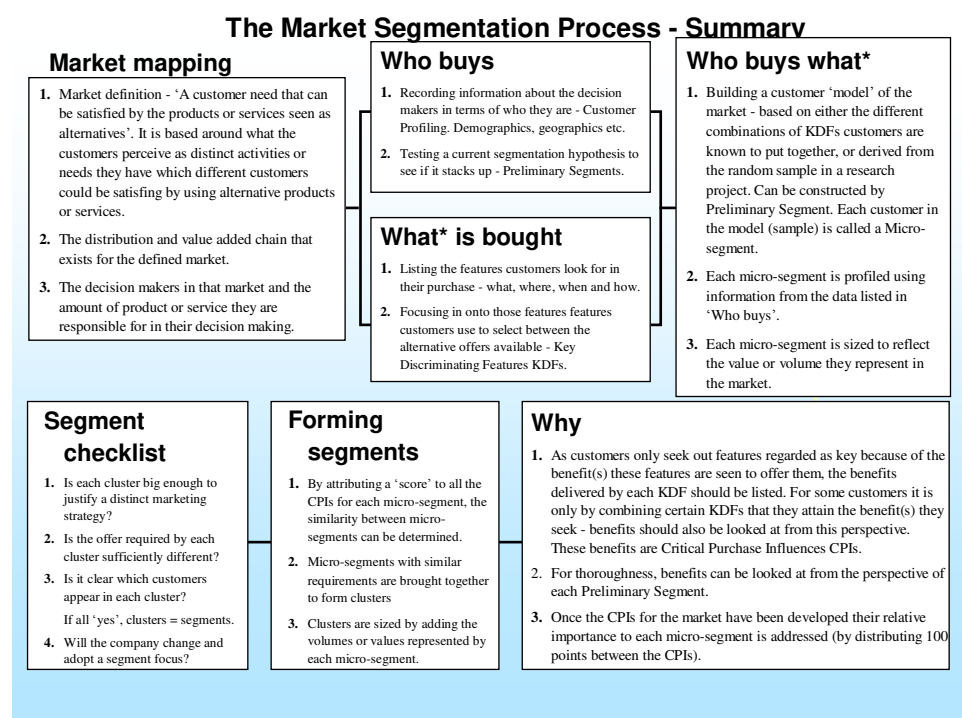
The Market Segmentation Process - Summary

Market mapping

1. Market definition - 'A customer need that can be satisfied by the products or services seen as alternatives'. It is based around what the customers perceive as distinct activities or needs they have which different customers could be satisfing by using alternative products or services.

2. The distribution and value added chain that exists for the defined market.

3. The decision makers in that market and the amount of product or service they are responsible for in their decision making.

Who buys

1. Recording information about the decision makers in terms of who they are - Customer Profiling. Demographics, geographics etc.

2. Testing a current segmentation hypothesis to see if it stacks up - Preliminary Segments.

What* is bought

1. Listing the features customers look for in their purchase - what, where, when and how.

2. Focusing in onto those features features customers use to select between the alternative offers available - Key Discriminating Features KDFs.

Who buys what*

1. Building a customer 'model' of the market - based on either the different combinations of KDFs customers are known to put together, or derived from the random sample in a research project. Can be constructed by Preliminary Segment. Each customer in the model (sample) is called a Micro-segment.

2. Each micro-segment is profiled using information from the data listed in 'Who buys'.

3. Each micro-segment is sized to reflect the value or volume they represent in the market.

Segment checklist

1. Is each cluster big enough to justify a distinct marketing strategy?

2. Is the offer required by each cluster sufficiently different?

3. Is it clear which customers appear in each cluster?

If all 'yes', clusters = segments.

4. Will the company change and adopt a segment focus?

Forming segments

1. By attributing a 'score' to all the CPIs for each micro-segment, the similarity between micro-segments can be determined.

2. Micro-segments with similar requirements are brought together to form clusters

3. Clusters are sized by adding the volumes or values represented by each micro-segment.

Why

1. As customers only seek out features regarded as key because of the benefit(s) these features are seen to offer them, the benefits delivered by each KDF should be listed. For some customers it is only by combining certain KDFs that they attain the benefit(s) they seek - benefits should also be looked at from this perspective. These benefits are Critical Purchase Influences CPIs.

2. For thoroughness, benefits can be looked at from the perspective of each Preliminary Segment.

3. Once the CPIs for the market have been developed their relative importance to each micro-segment is addressed (by distributing 100 points between the CPIs).